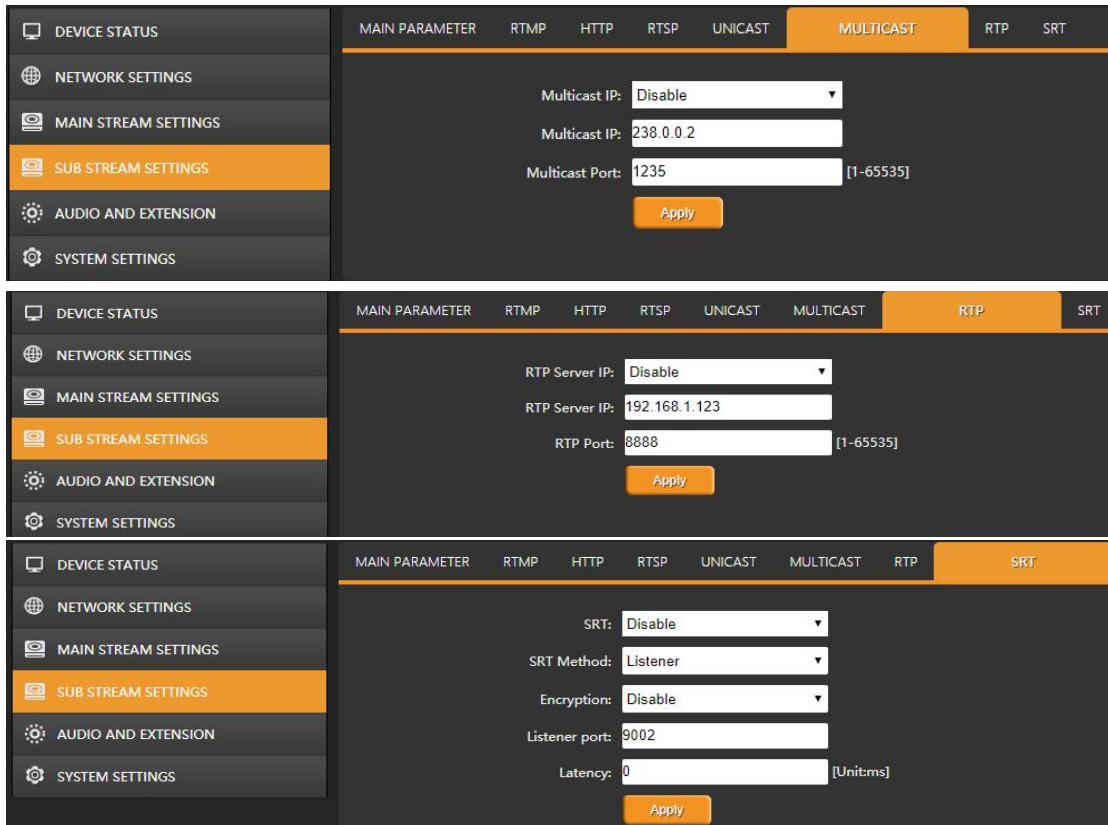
DEVICE STATUS
NETWORK SETTINGS
MAIN STREAM SETTINGS
SUB STREAM SETTINGS
AUDIO AND EXTENSION
SYSTEM SETTINGS

MAIN PARAMETER RTMP HTTP RTSP UNICAST MULTICAST RTP SRT

Multicast IP: Disable
Multicast IP: 238.0.0.2
Multicast Port: 1235 [1-65535]
Apply

DEVICE STATUS
NETWORK SETTINGS
MAIN STREAM SETTINGS
SUB STREAM SETTINGS
AUDIO AND EXTENSION
SYSTEM SETTINGS

MAIN PARAMETER RTMP HTTP RTSP UNICAST MULTICAST RTP SRT

RTP Server IP: Disable
RTP Server IP: 192.168.1.123
RTP Port: 8888 [1-65535]
Apply

DEVICE STATUS
NETWORK SETTINGS
MAIN STREAM SETTINGS
SUB STREAM SETTINGS
AUDIO AND EXTENSION
SYSTEM SETTINGS

MAIN PARAMETER RTMP HTTP RTSP UNICAST MULTICAST RTP SRT

SRT: Disable
SRT Method: Listener
Encryption: Disable
Listener port: 9002
Latency: 0 [Unit:ms]
Apply